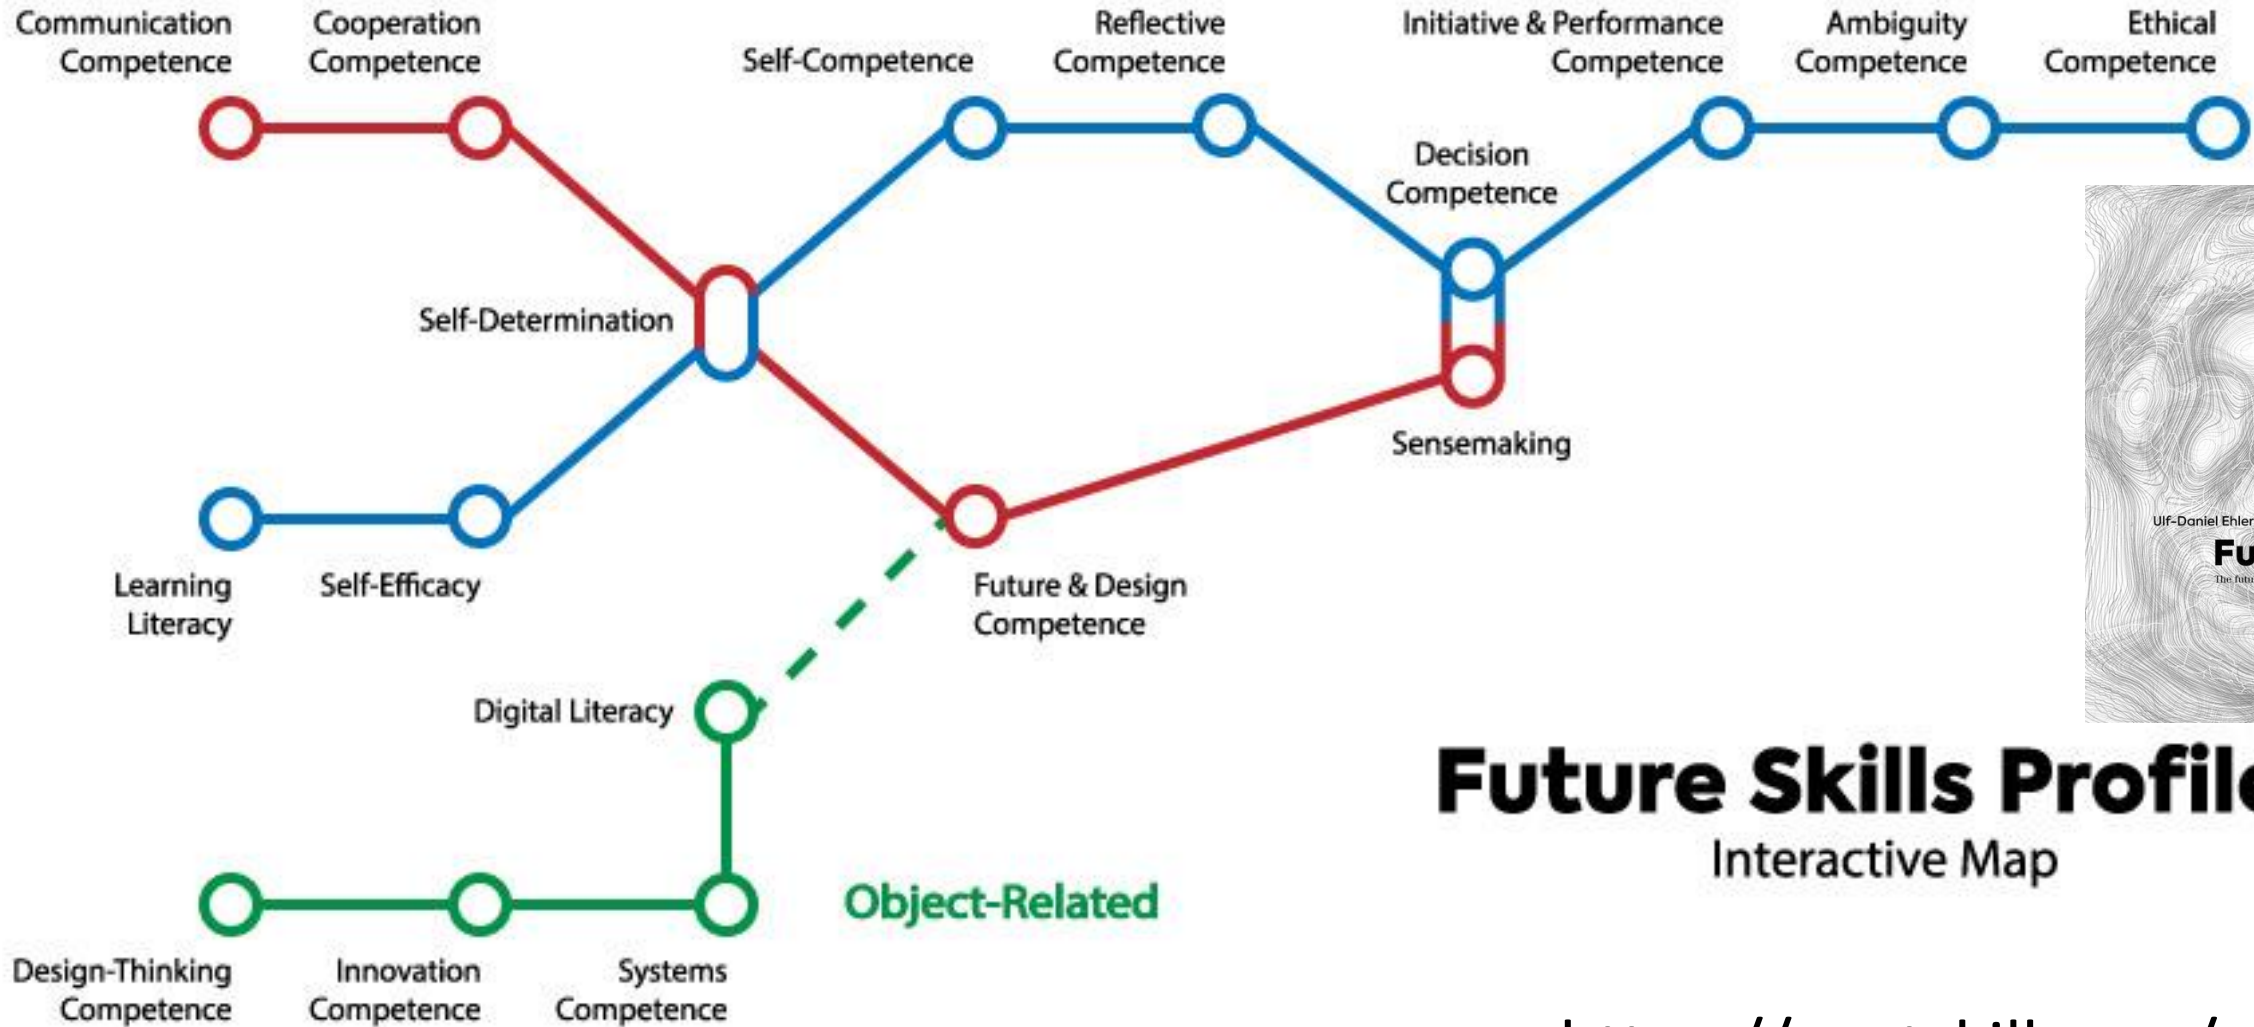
Communication Competence

Cooperation Competence

Self-Competence

Reflective Competence

Initiative & Performance Competence

Ambiguity Competence

Ethical Competence

Decision Competence

Self-Determination

Sensemaking

Learning Literacy

Self-Efficacy

Future & Design Competence

Digital Literacy

Object-Related

Design-Thinking Competence

Innovation Competence

Systems Competence

Ulf-Daniel Ehler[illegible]

Fu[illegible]

The futu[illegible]

Future Skills Profil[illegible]

Interactive Map

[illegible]